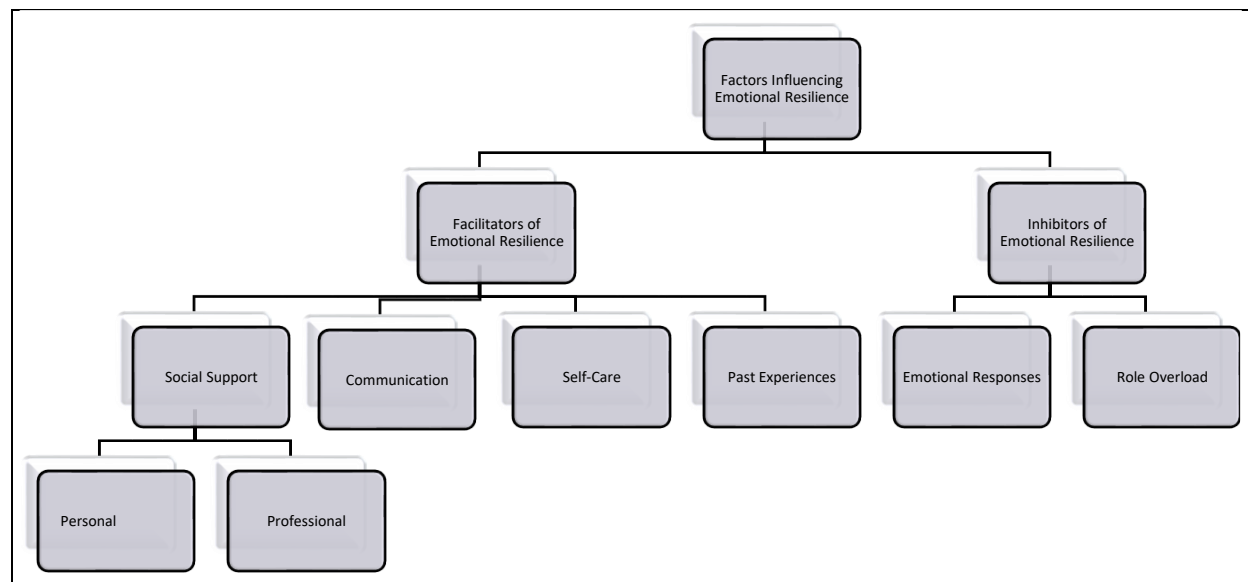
Factors Influencing Emotional Resilience

Facilitators of Emotional Resilience

Inhibitors of Emotional Resilience

Social Support

Communication

Self-Care

Past Experiences

Emotional Responses

Role Overload

Personal

Professional